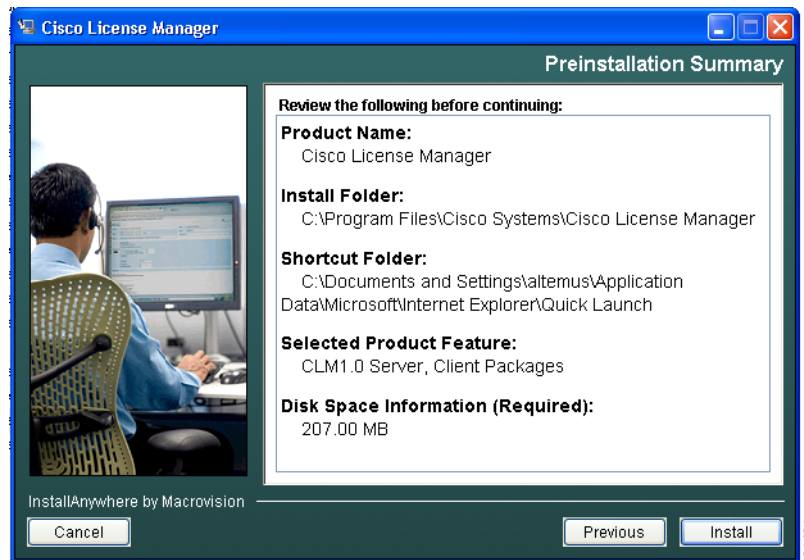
Cisco License Manager

Preinstallation Summary

Review the following before continuing:

Product Name:
Cisco License Manager

Install Folder:
C:\Program Files\Cisco Systems\Cisco License Manager

Shortcut Folder:
C:\Documents and Settings\altemus\Application Data\Microsoft\Internet Explorer\Quick Launch

Selected Product Feature:
CLM1.0 Server, Client Packages

Disk Space Information (Required):
207.00 MB

InstallAnywhere by Macrovision

Cancel

Previous

Install